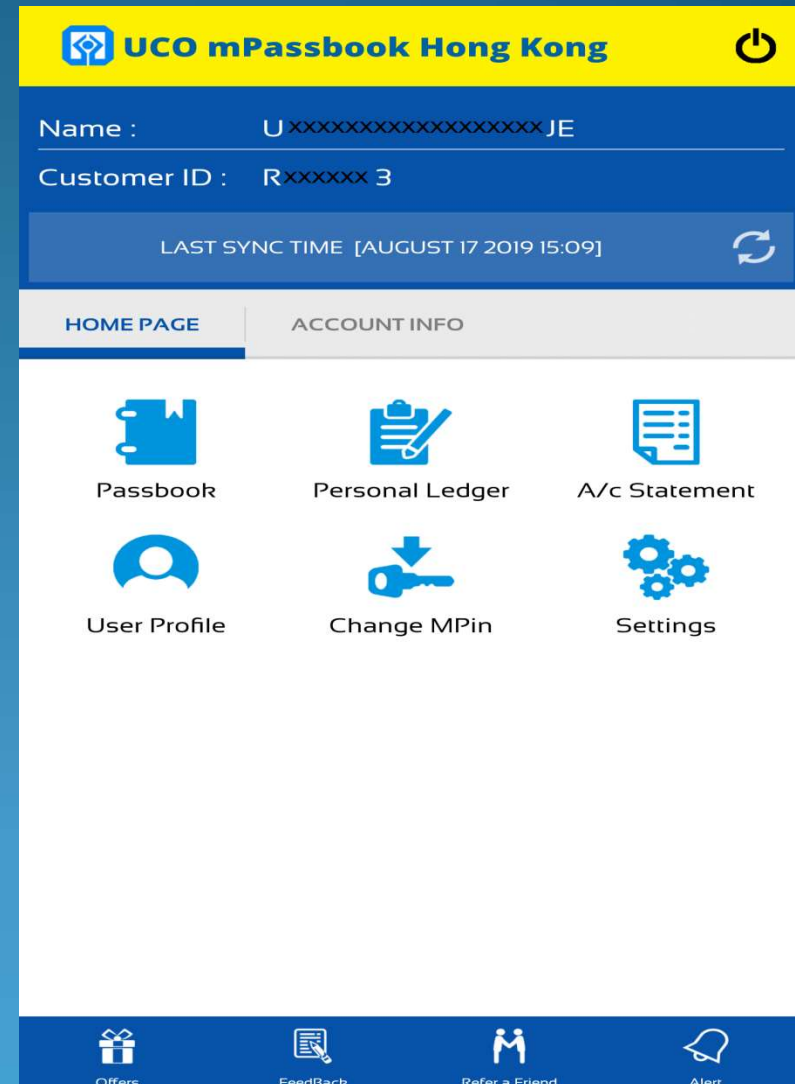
UCO mPassbook Hong Kong

Name : UxxxxxxxxxxxxxxxxxxJE

Customer ID : Rxxxxxx 3

LAST SYNC TIME [AUGUST 17 2019 15:09]

HOME PAGE ACCOUNT INFO

Passbook

Personal Ledger

A/c Statement

User Profile

Change MPin

Settings

Offers FeedBack Refer a Friend Alert